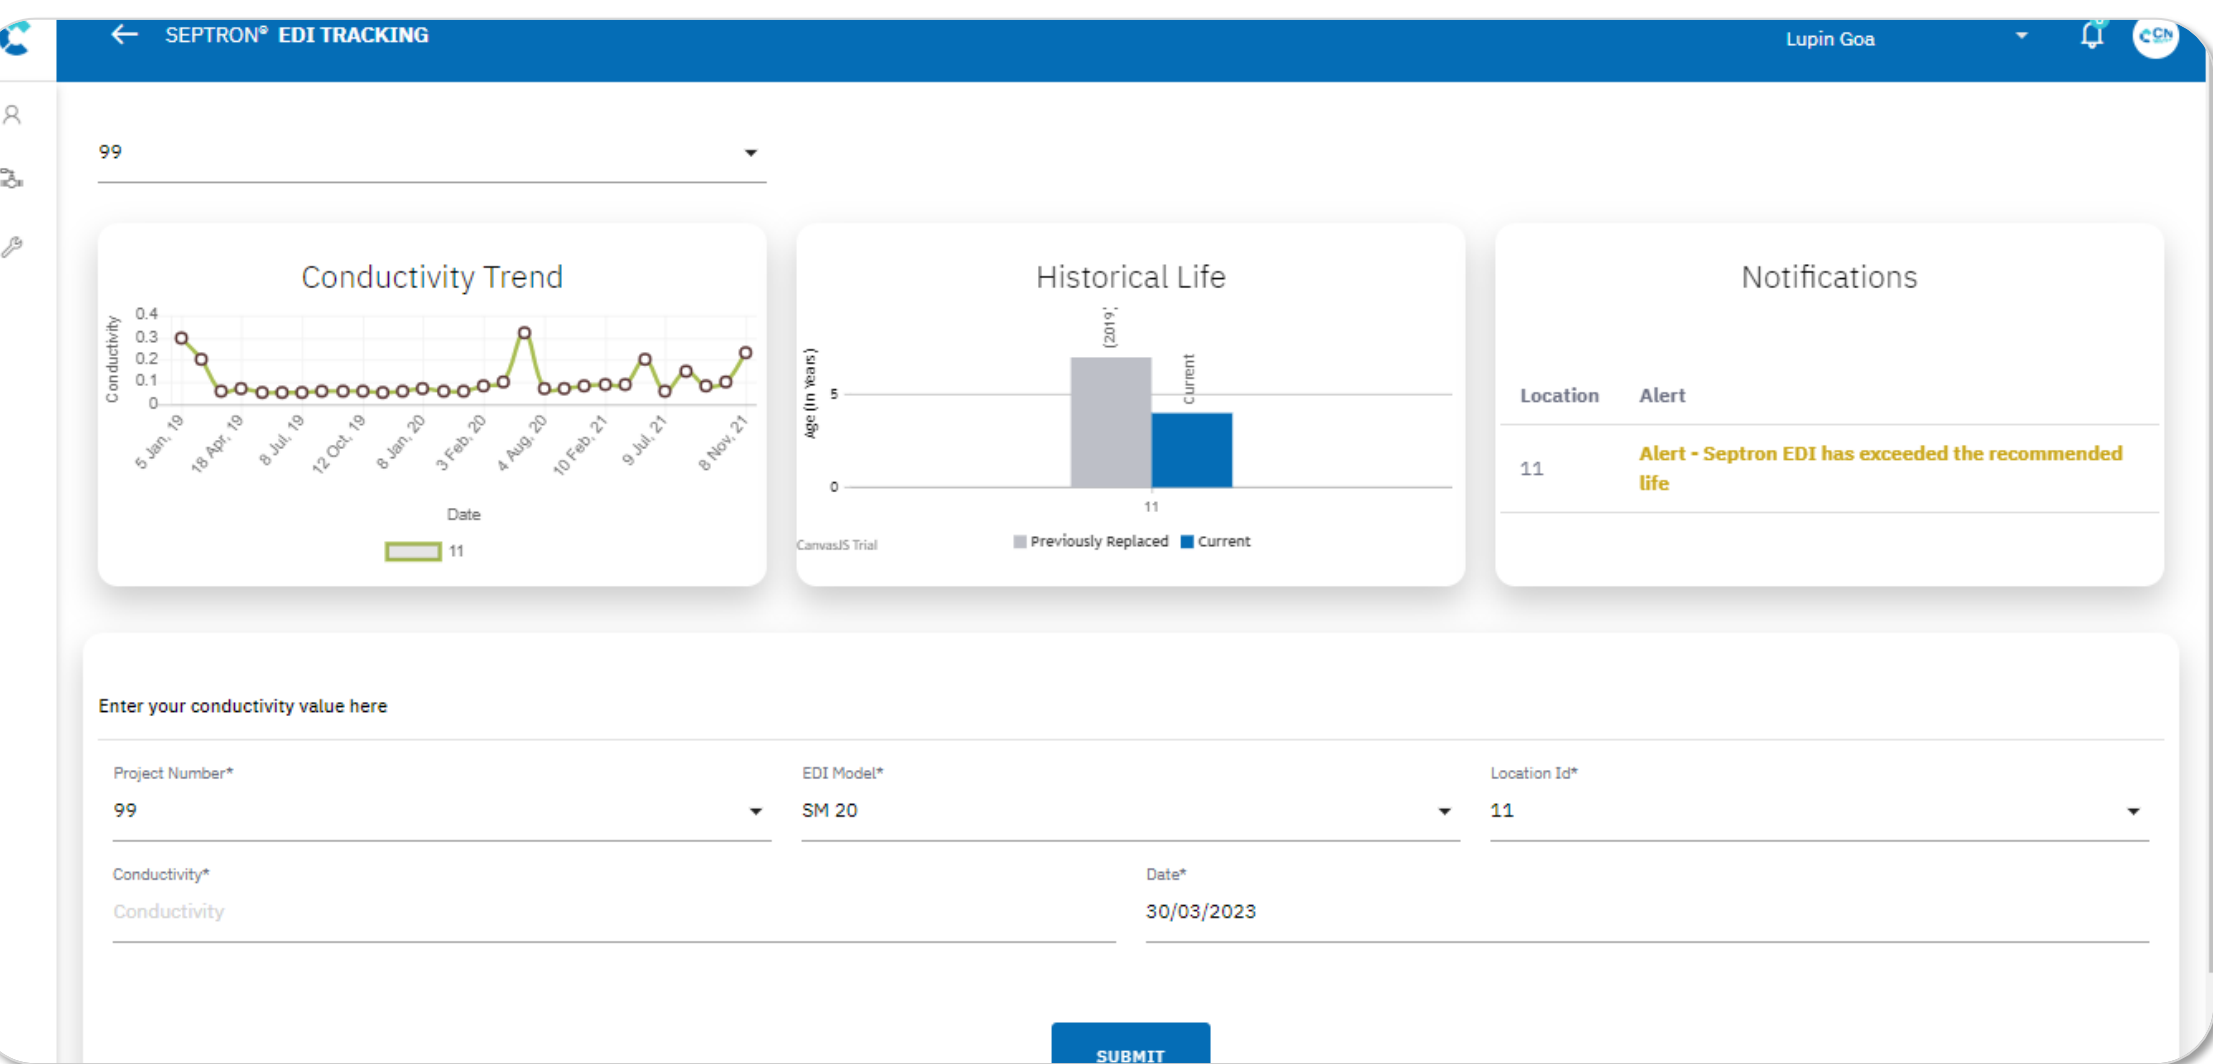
SEPTRON® EDI TRACKING

Lupin Goa

CCN

99

Conductivity Trend

Conductivity

0.4
0.3
0.2
0.1
0

5 Jan, 19
18 Apr, 19
8 Jul, 19
12 Oct, 19
8 Jan, 20
3 Feb, 20
4 Aug, 20
10 Feb, 21
9 Jul, 21
8 Nov, 21

Date

11

Historical Life

Age (in Years)

5
0

[2019]
Current

11

CanvasJS Trial

Previously Replaced Current

Notifications

| Location | Alert |
|---|---|
| 11 | Alert - Septron EDI has exceeded the recommended life |

Enter your conductivity value here

Project Number*
99

EDI Model*
SM 20

Location Id*
11

Conductivity*
Conductivity

Date*
30/03/2023

SUBMIT